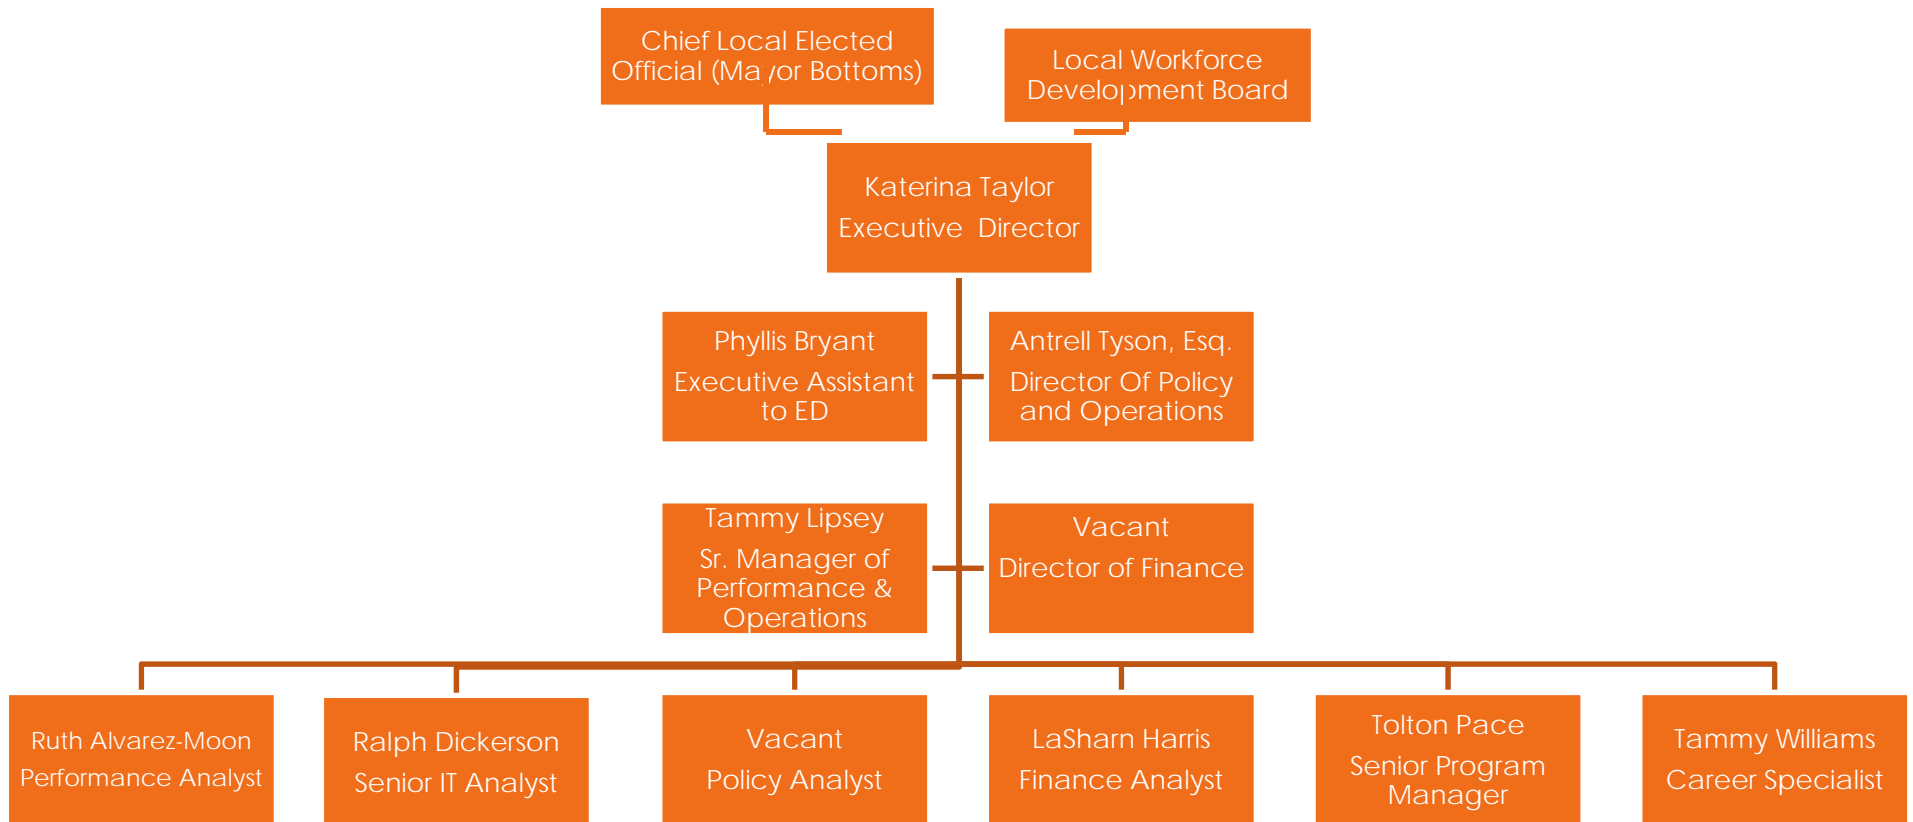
Chief Local Elected Official (Mayor Bottoms)

Local Workforce Development Board

Katerina Taylor
Executive Director

Phyllis Bryant
Executive Assistant to ED

Antrell Tyson, Esq.
Director Of Policy and Operations

Tammy Lipsey
Sr. Manager of Performance & Operations

Vacant
Director of Finance

Ruth Alvarez-Moon
Performance Analyst

Ralph Dickerson
Senior IT Analyst

Vacant
Policy Analyst

LaSharn Harris
Finance Analyst

Tolton Pace
Senior Program Manager

Tammy Williams
Career Specialist